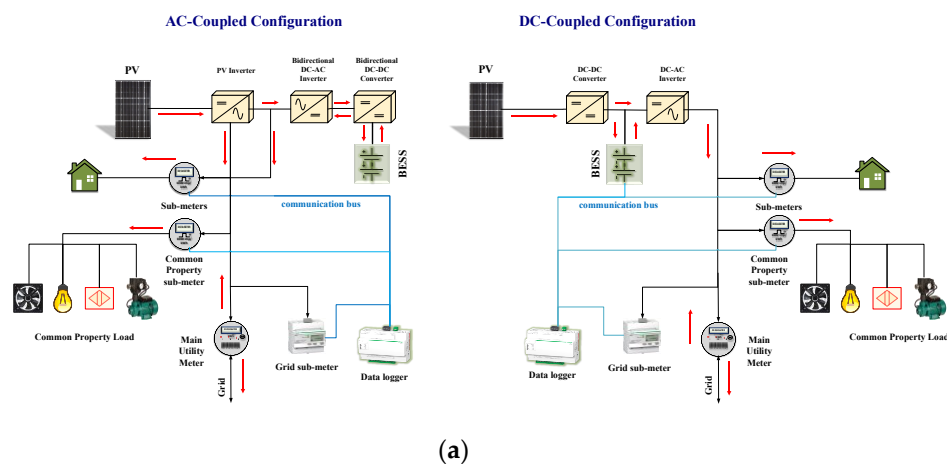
AC-Coupled Configuration

PV

PV Inverter

Bidirectional DC-AC Inverter

Bidirectional DC-DC Converter

BESS

Sub-meters

communication bus

Common Property sub-meter

Common Property Load

Main Utility Meter

Grid

Grid sub-meter

Data logger

DC-Coupled Configuration

PV

DC-DC Converter

DC-AC Inverter

BESS

communication bus

Sub-meters

Common Property sub-meter

Common Property Load

Data logger

Grid sub-meter

Main Utility Meter

Grid

(a)